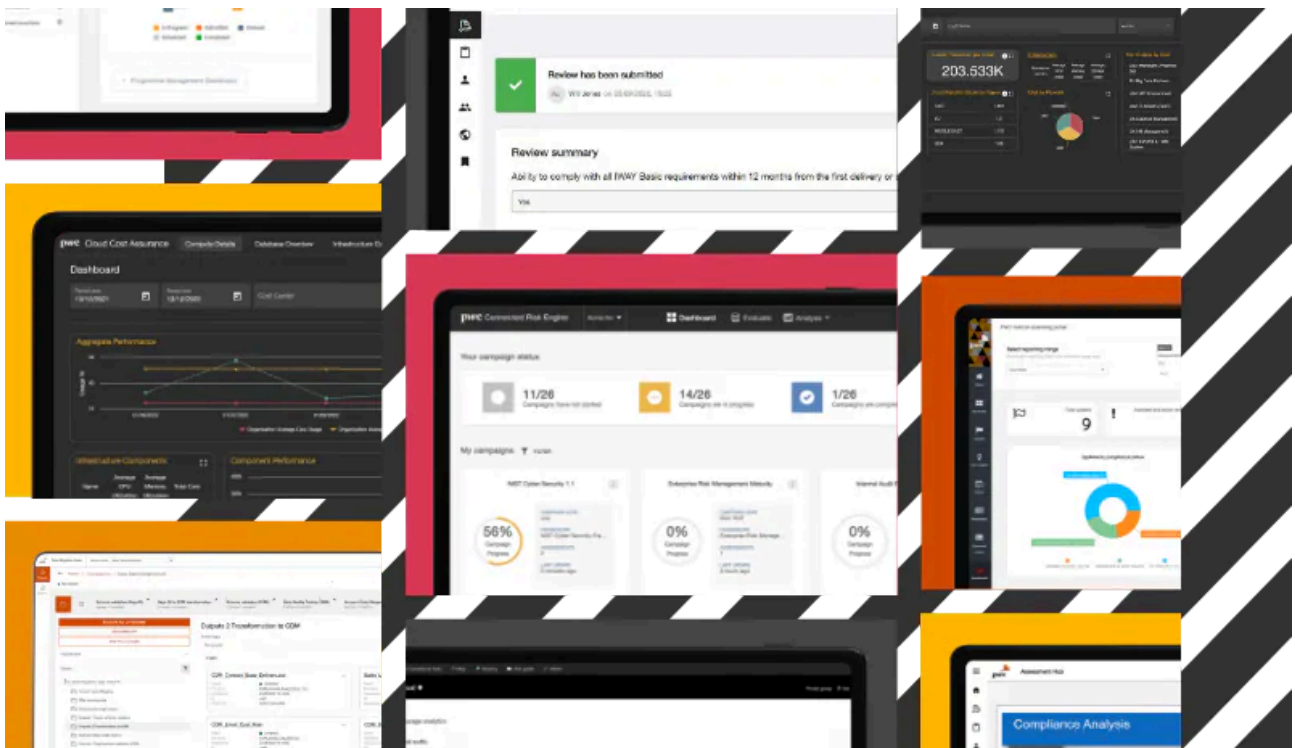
Review has been submitted

Review summary

Ability to comply with all IWAY Basic requirements within 12 months from the first delivery or

Yes

203.533K

pwc Cloud Cost Assurance

Compute Details

Database Overview

Dashboard

Aggregate Performance

Infrastructure Components

Component Performance

pwc Connected Risk Engine

Dashboard

Evaluate

Analysis

Your campaign status

11/26

Campaigns have not started

14/26

Campaigns are in progress

1/26

My campaigns

NIST Cyber Security 1.1

Enterprise Risk Management Maturity

Internal Audit

56%

Campaign Progress

0%

Campaign Progress

0%

Campaign Progress

9

Outputs 2 Transformation to CDM

pwc Assessment Hub

Compliance Analysis